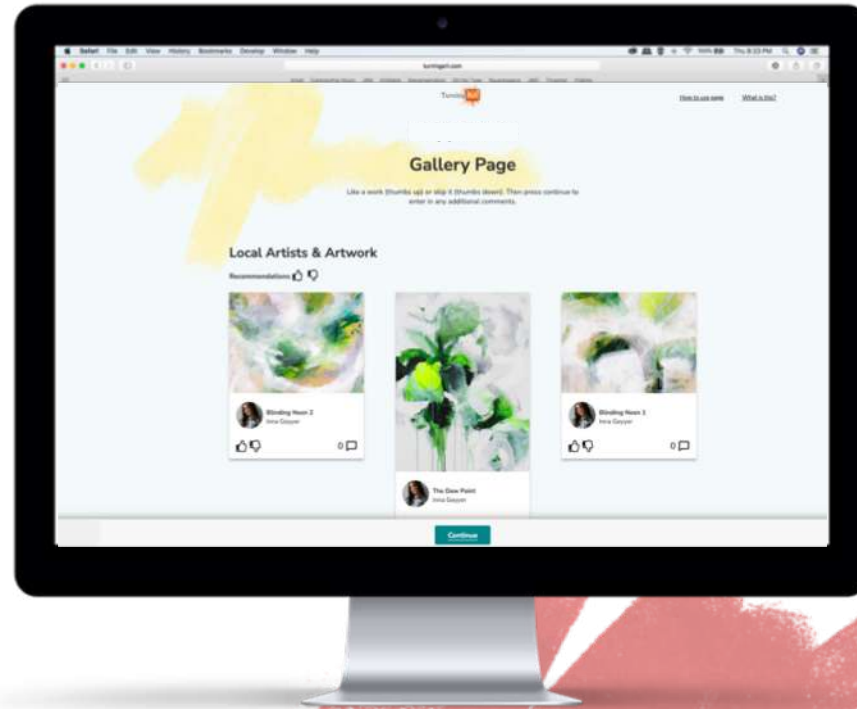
Safari File Edit View History Bookmarks Develop Window Help

Thu 8:33 PM

How to use page

What is this?

Gallery Page

Like a work (thumbs up) or skip it (thumbs down). Then press continue to enter in any additional comments.

Local Artists & Artwork

Recommendations

Blinding Neon 2
Irina Geyzer

0

The Dew Point
Irina Geyzer

Blinding Neon 3
Irina Geyzer

0

Continue